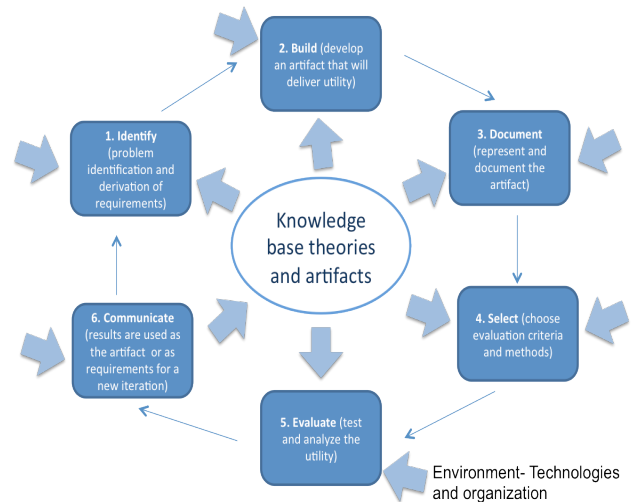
2. Build (develop an artifact that will deliver utility)

1. Identify (problem identification and derivation of requirements)

3. Document (represent and document the artifact)

Knowledge base theories and artifacts

6. Communicate (results are used as the artifact or as requirements for a new iteration)

4. Select (choose evaluation criteria and methods)

5. Evaluate (test and analyze the utility)

Environment- Technologies and organization